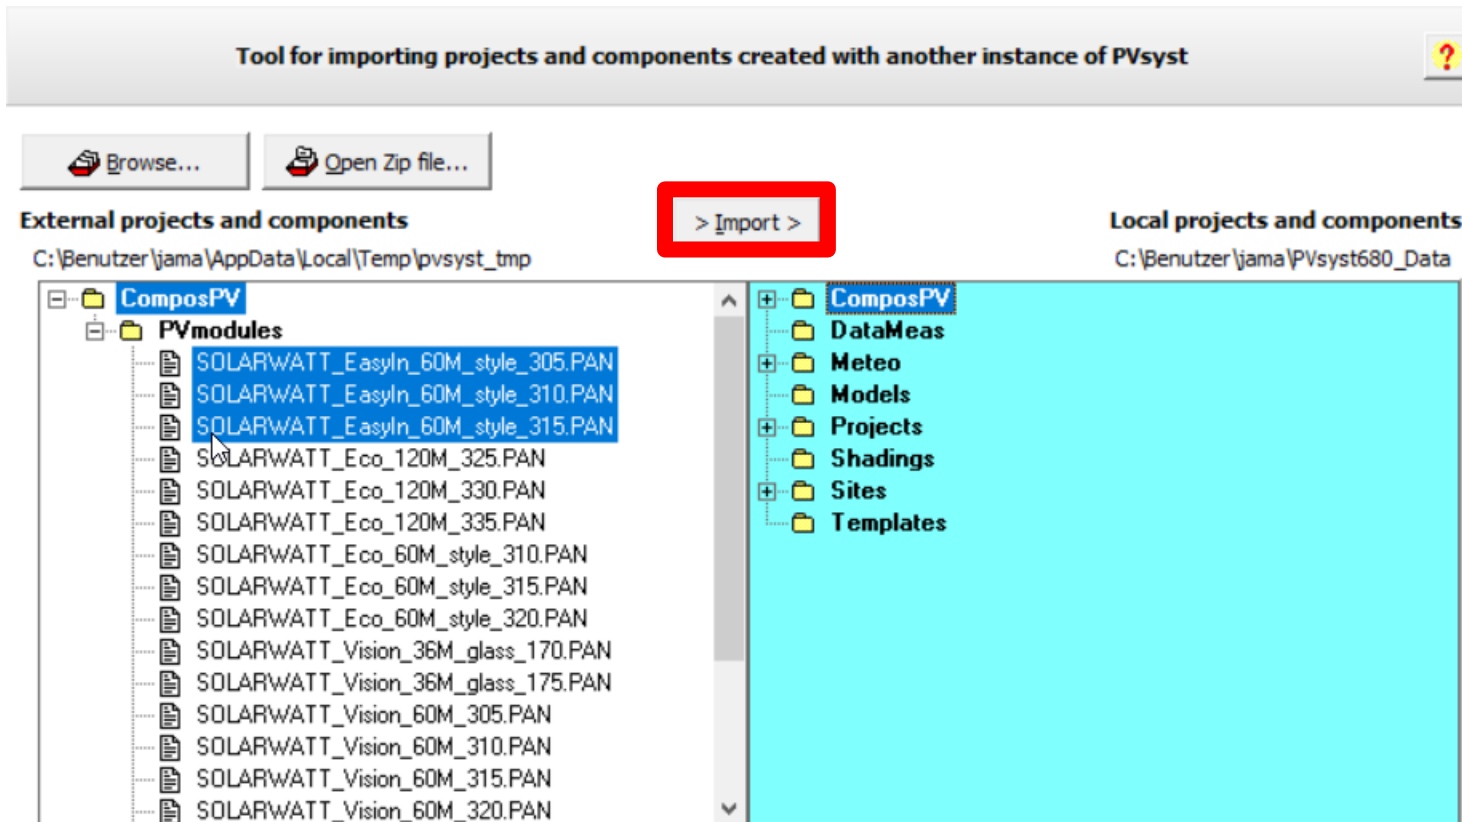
Tool for importing projects and components created with another instance of PVsyst

?

Browse...

Open Zip file...

External projects and components

> Import >

Local projects and components

C:\Benutzer\jama\AppData\Local\Temp\pvsyst_tmp

C:\Benutzer\jama\PVsyst680_Data

ComposPV
PVmodules
SOLARWATT_EasyIn_60M_style_305.PAN
SOLARWATT_EasyIn_60M_style_310.PAN
SOLARWATT_EasyIn_60M_style_315.PAN
SOLARWATT_Eco_120M_325.PAN
SOLARWATT_Eco_120M_330.PAN
SOLARWATT_Eco_120M_335.PAN
SOLARWATT_Eco_60M_style_310.PAN
SOLARWATT_Eco_60M_style_315.PAN
SOLARWATT_Eco_60M_style_320.PAN
SOLARWATT_Vision_36M_glass_170.PAN
SOLARWATT_Vision_36M_glass_175.PAN
SOLARWATT_Vision_60M_305.PAN
SOLARWATT_Vision_60M_310.PAN
SOLARWATT_Vision_60M_315.PAN
SOLARWATT_Vision_60M_320.PAN

ComposPV
DataMeas
Meteo
Models
Projects
Shadings
Sites
Templates